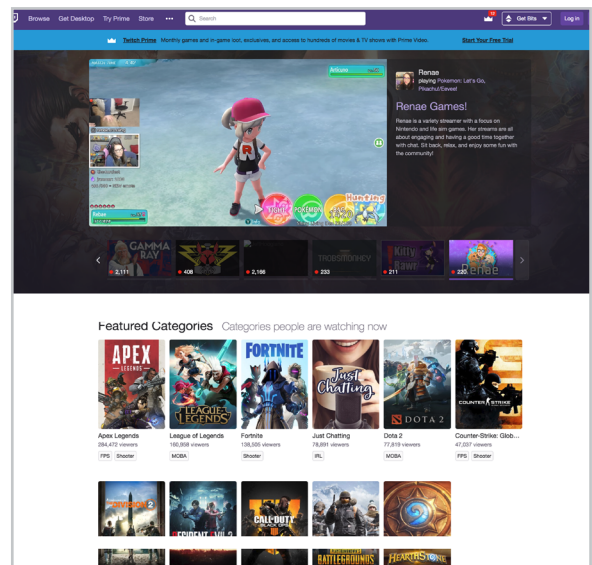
Browse Get Desktop Try Prime Store ••• Search

Get Bits Log in

Twitch Prime Monthly games and in-game loot, exclusives, and access to hundreds of movies & TV shows with Prime Video. Start Your Free Trial

Renae
playing Pokemon: Let's Go, Pikachu!/Eevee!

Renae Games!

Renae is a variety streamer with a focus on Nintendo and life sim games. Her streams are all about engaging and having a good time together with chat. Sit back, relax, and enjoy some fun with the community!

2,111 408 2,166 233 211 220

Featured Categories Categories people are watching now

Apex Legends
284,472 viewers
FPS Shooter

League of Legends
190,938 viewers
MOBA

Fortnite
138,555 viewers
Shooter

Just Chatting
78,891 viewers
IRL

Dota 2
77,819 viewers
MOBA

Counter-Strike: Glob...
47,037 viewers
FPS Shooter